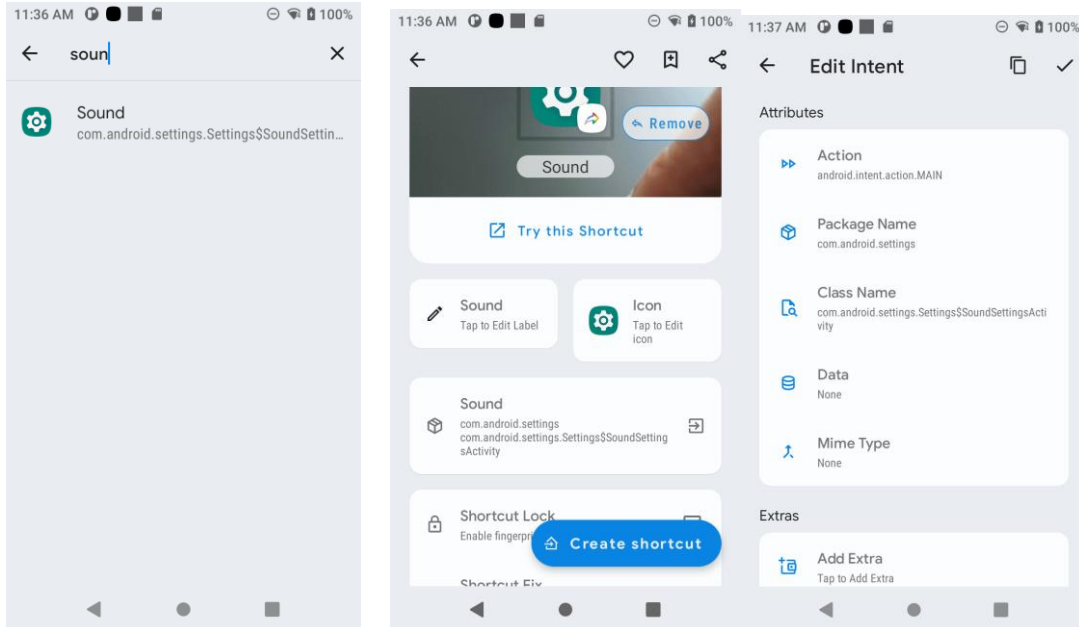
11:36 AM 100%

soun

Sound
com.android.settings.Settings$SoundSettin...

11:36 AM 100%

Remove

Sound

Try this Shortcut

Sound
Tap to Edit Label

Icon
Tap to Edit icon

Sound
com.android.settings
com.android.settings.Settings$SoundSettingsActivity

Shortcut Lock
Enable fingerpr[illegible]

Create shortcut

Shortcut Fix

11:37 AM 100%

Edit Intent

Attributes

Action
android.intent.action.MAIN

Package Name
com.android.settings

Class Name
com.android.settings.Settings$SoundSettingsActivity

Data
None

Mime Type
None

Extras

Add Extra
Tap to Add Extra